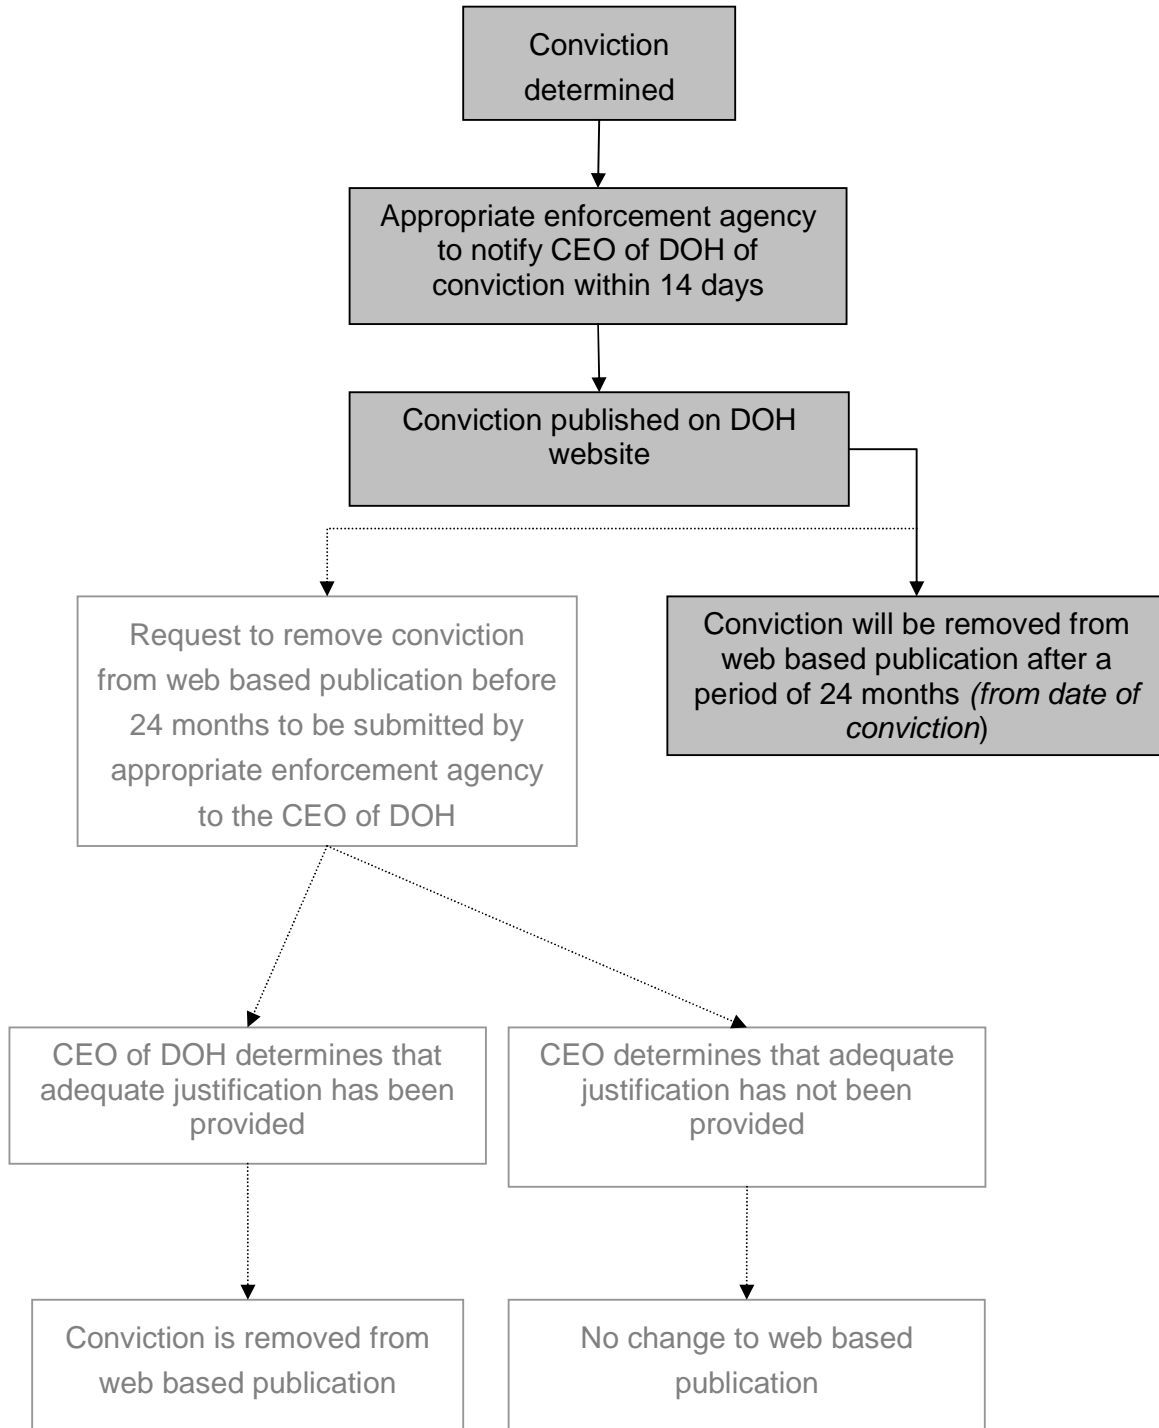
Conviction determined

Appropriate enforcement agency to notify CEO of DOH of conviction within 14 days

Conviction published on DOH website

Request to remove conviction from web based publication before 24 months to be submitted by appropriate enforcement agency to the CEO of DOH

Conviction will be removed from web based publication after a period of 24 months *(from date of conviction*)

CEO of DOH determines that adequate justification has been provided

CEO determines that adequate justification has not been provided

Conviction is removed from web based publication

No change to web based publication